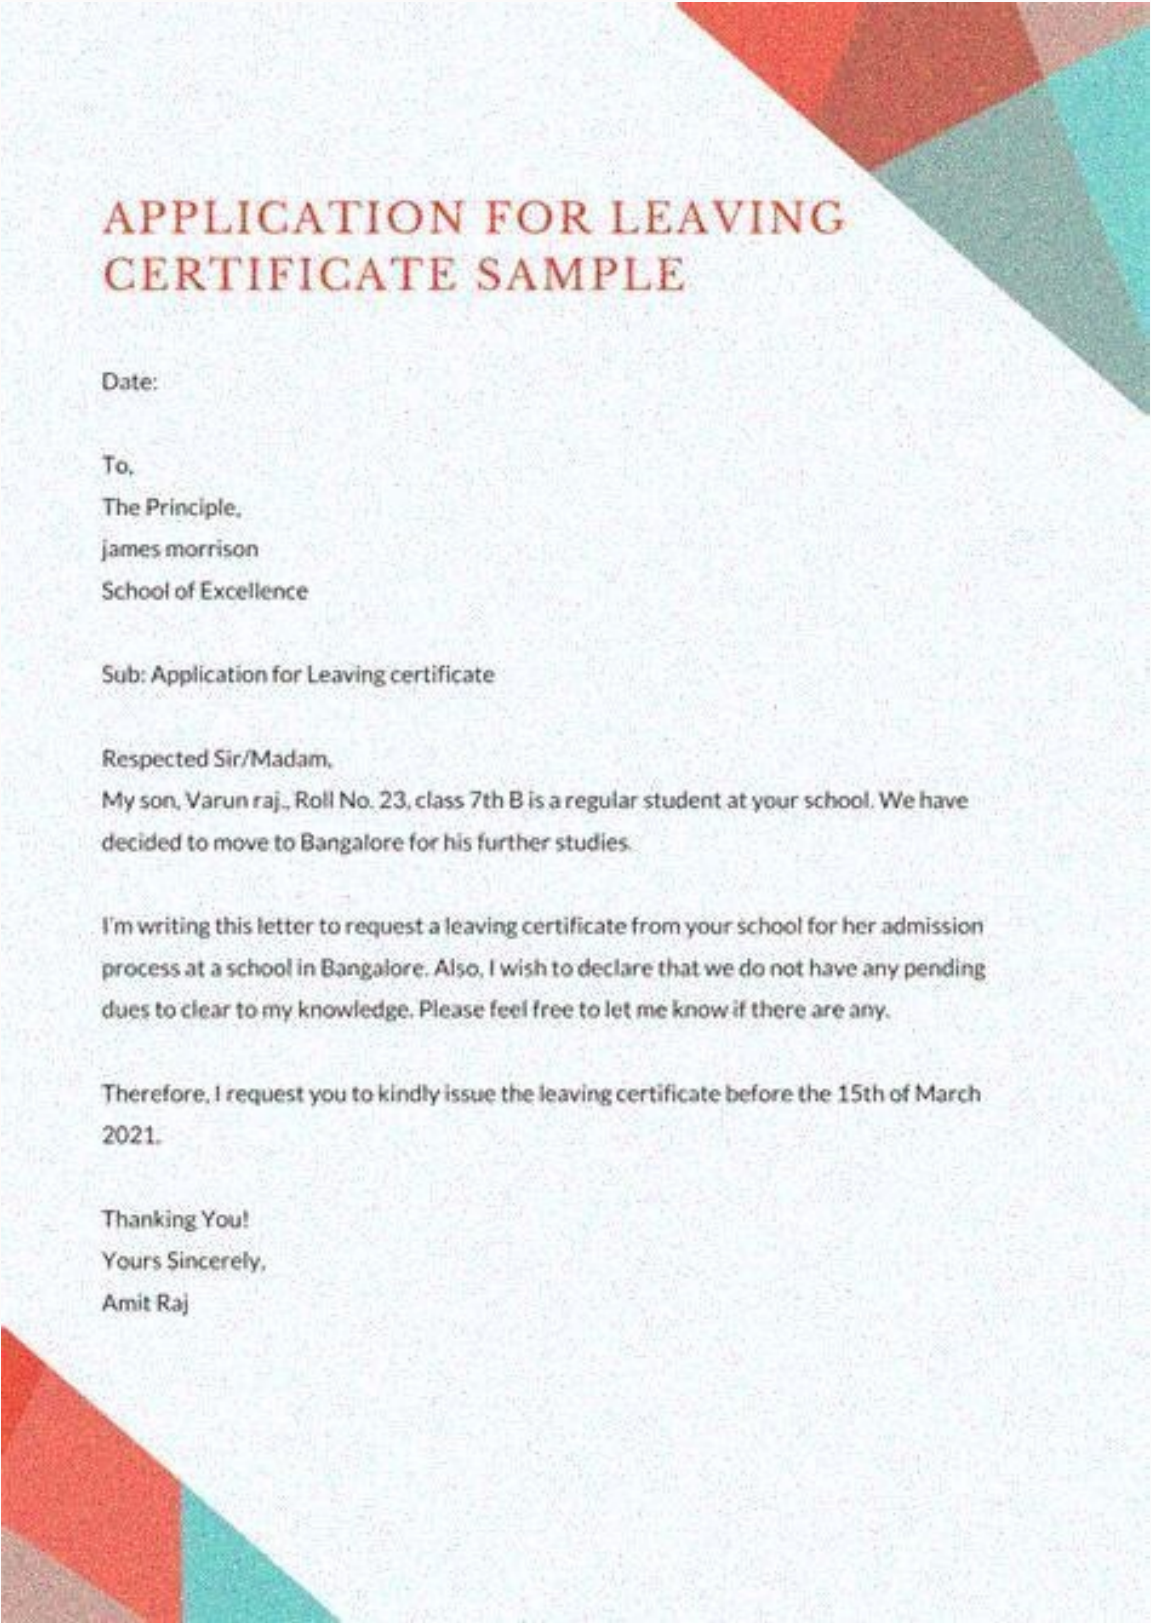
APPLICATION FOR LEAVING CERTIFICATE SAMPLE

Date:

To,
The Principle,
james morrison
School of Excellence

Sub: Application for Leaving certificate

Respected Sir/Madam,
My son, Varun raj., Roll No. 23, class 7th B is a regular student at your school. We have decided to move to Bangalore for his further studies.

I'm writing this letter to request a leaving certificate from your school for her admission process at a school in Bangalore. Also, I wish to declare that we do not have any pending dues to clear to my knowledge. Please feel free to let me know if there are any.

Therefore, I request you to kindly issue the leaving certificate before the 15th of March 2021.

Thanking You!
Yours Sincerely,
Amit Raj